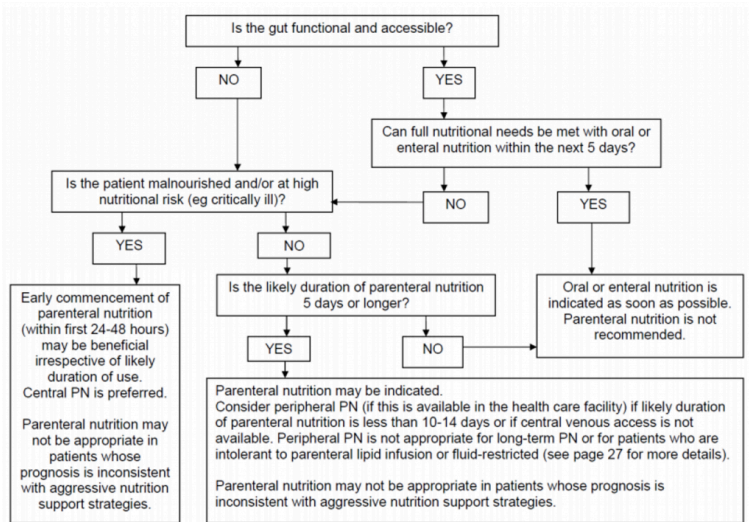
Is the gut functional and accessible?

NO

YES

Can full nutritional needs be met with oral or enteral nutrition within the next 5 days?

Is the patient malnourished and/or at high nutritional risk (eg critically ill)?

NO

YES

YES

NO

Early commencement of parenteral nutrition (within first 24-48 hours) may be beneficial irrespective of likely duration of use. Central PN is preferred.

Parenteral nutrition may not be appropriate in patients whose prognosis is inconsistent with aggressive nutrition support strategies.

Is the likely duration of parenteral nutrition 5 days or longer?

Oral or enteral nutrition is indicated as soon as possible. Parenteral nutrition is not recommended.

YES

NO

Parenteral nutrition may be indicated.
Consider peripheral PN (if this is available in the health care facility) if likely duration of parenteral nutrition is less than 10-14 days or if central venous access is not available. Peripheral PN is not appropriate for long-term PN or for patients who are intolerant to parenteral lipid infusion or fluid-restricted (see page 27 for more details).

Parenteral nutrition may not be appropriate in patients whose prognosis is inconsistent with aggressive nutrition support strategies.